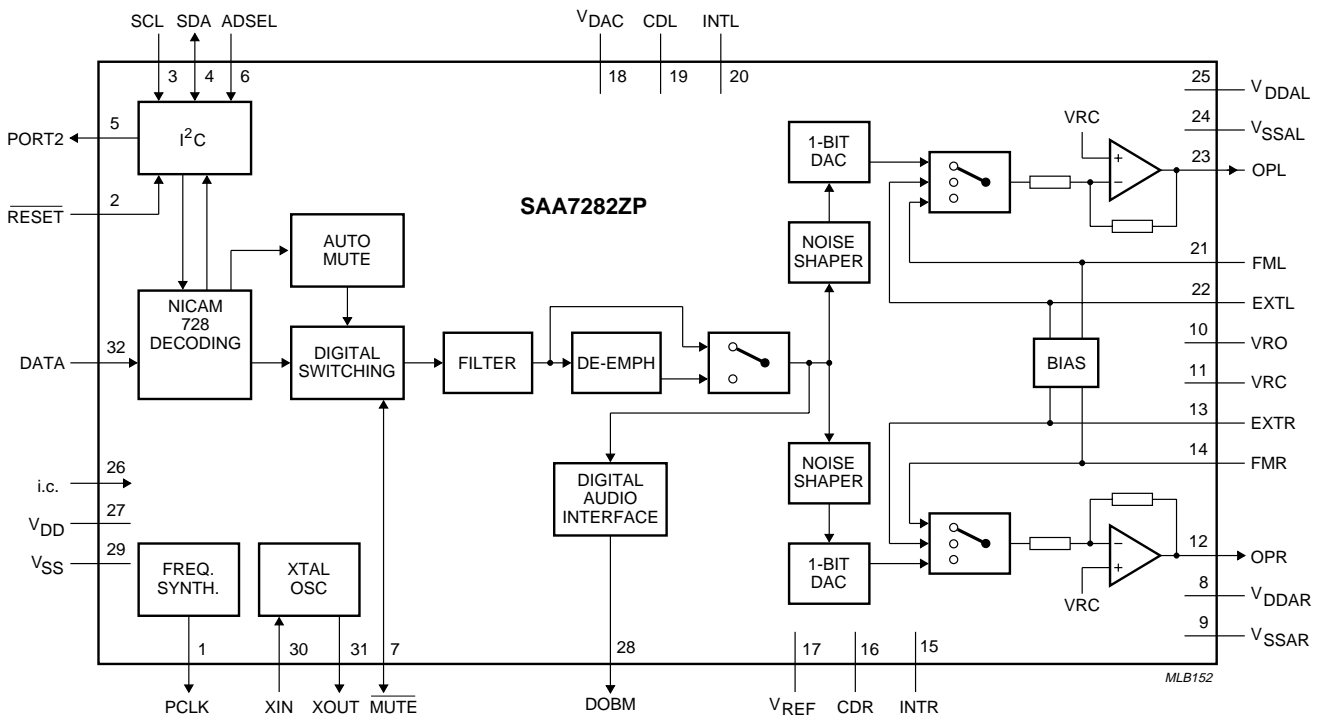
SCL SDA ADSEL

3 4 6

$V_{DAC}$ CDL INTL

18 19 20

25 $V_{DDAL}$

24 $V_{SSAL}$

23 OPL

PORT2 5

$I^2C$

$\overline{RESET}$ 2

SAA7282ZP

AUTO MUTE

1-BIT DAC

VRC

NOISE SHAPER

21 FML

22 EXTL

NICAM 728 DECODING

DATA 32

DIGITAL SWITCHING

FILTER

DE-EMPH

BIAS

10 VRO

11 VRC

13 EXTR

14 FMR

DIGITAL AUDIO INTERFACE

NOISE SHAPER

i.c. 26

$V_{DD}$ 27

$V_{SS}$ 29

FREQ. SYNTH.

XTAL OSC

1-BIT DAC

12 OPR

VRC

8 $V_{DDAR}$

9 $V_{SSAR}$

1 30 31 7 28 17 16 15

PCLK XIN XOUT $\overline{MUTE}$ DOBM $V_{REF}$ CDR INTR

MLB152